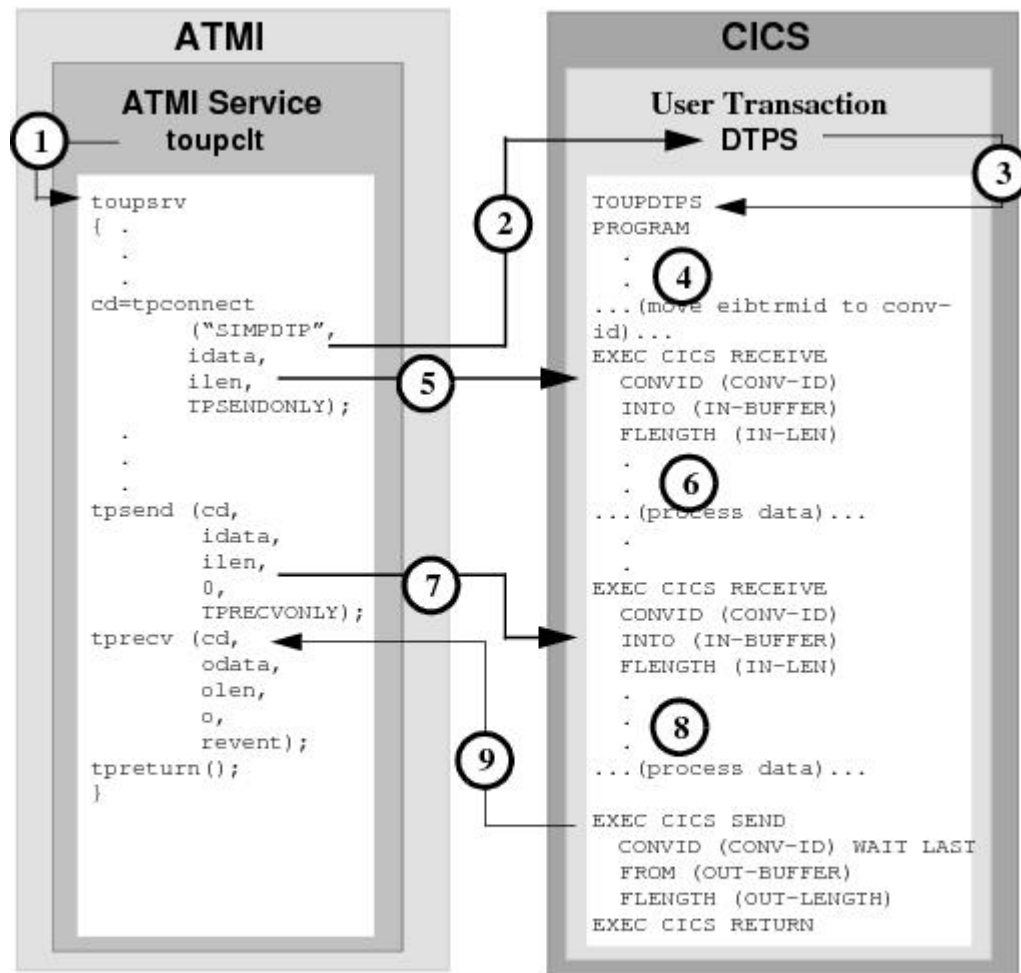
ATMI

ATMI Service
toupclt

1

toupsrv
{ .
.
.
cd=tpconnect
("SIMPDTP",
idata,
ilen,
TPSENDONLY);
.
.
.
tpsend (cd,
idata,
ilen,
0,
TPRECVONLY);
tprecv (cd,
odata,
olen,
o,
revent);
tpreturn();
}

2

5

7

9

CICS

User Transaction
DTPS

3

TOUPDTPS
PROGRAM
.
.
4
...(move eibtrmid to conv-id)...
EXEC CICS RECEIVE
CONVID (CONV-ID)
INTO (IN-BUFFER)
FLENGTH (IN-LEN)
.
.
6
...(process data)...
.
.
EXEC CICS RECEIVE
CONVID (CONV-ID)
INTO (IN-BUFFER)
FLENGTH (IN-LEN)
.
.
8
.
...(process data)...

EXEC CICS SEND
CONVID (CONV-ID) WAIT LAST
FROM (OUT-BUFFER)
FLENGTH (OUT-LENGTH)
EXEC CICS RETURN